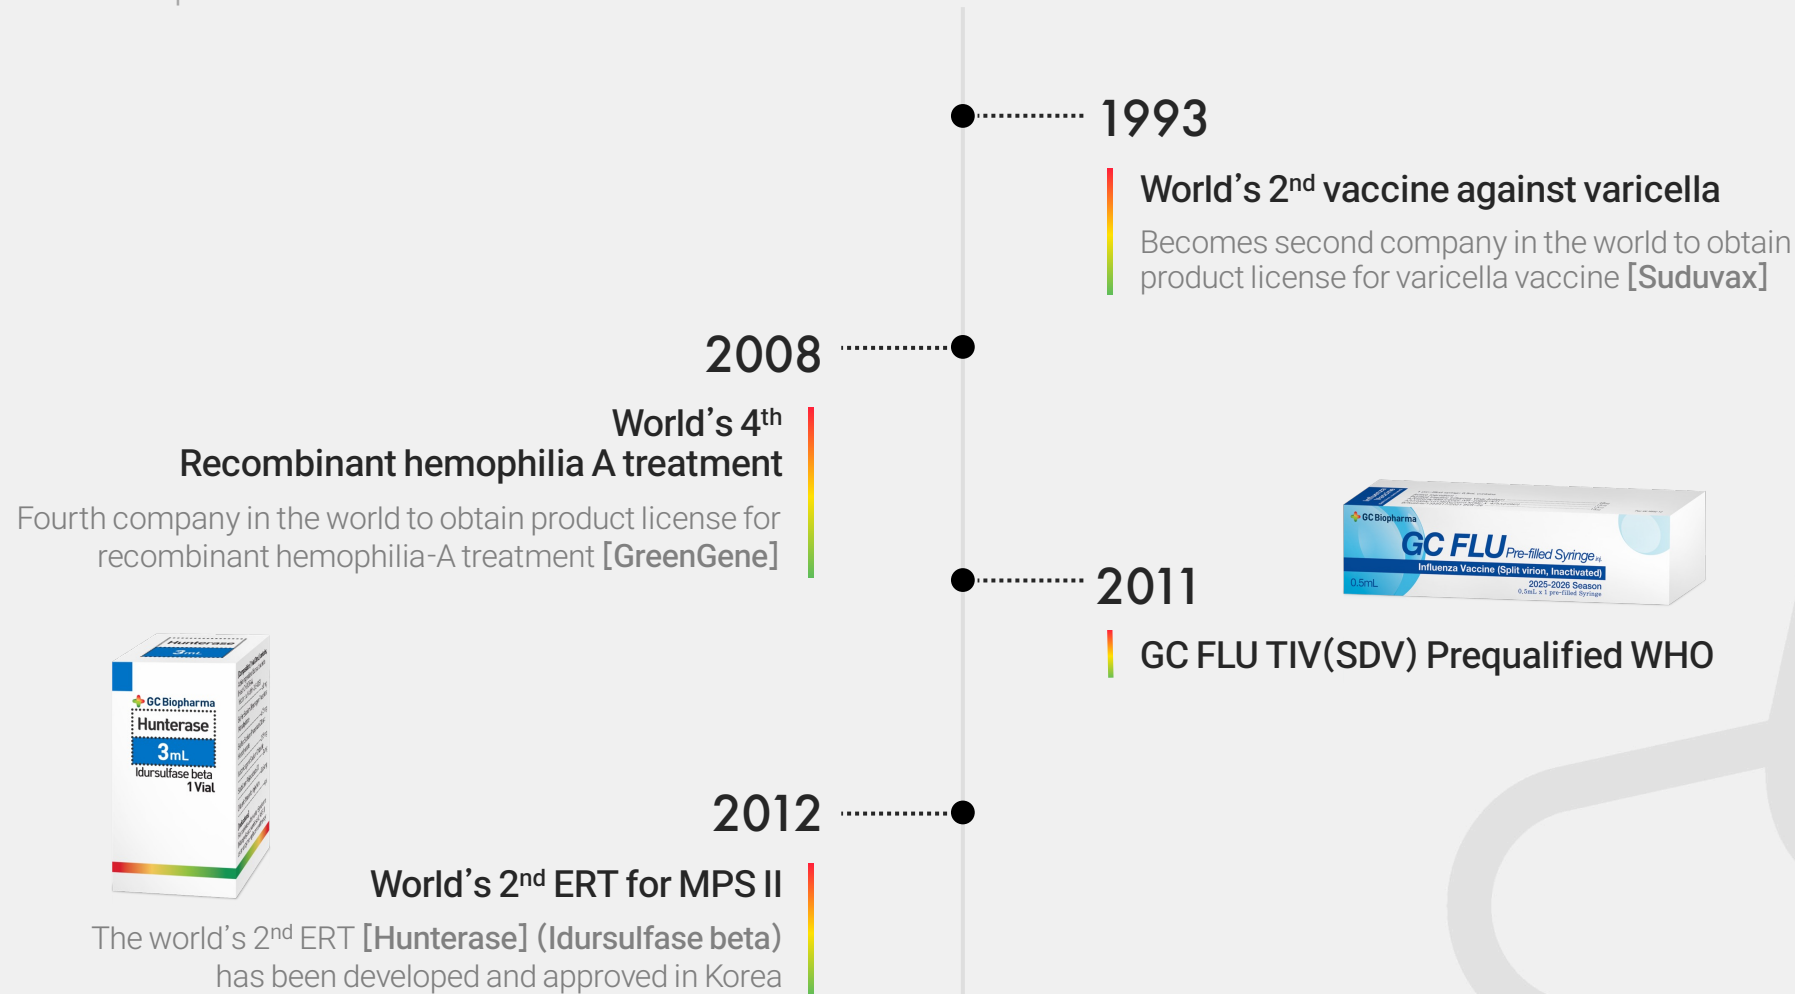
1993

World’s 2$^{nd}$ vaccine against varicella

Becomes second company in the world to obtain product license for varicella vaccine [Suduvax]

2008

World’s 4$^{th}$ Recombinant hemophilia A treatment

Fourth company in the world to obtain product license for recombinant hemophilia-A treatment [GreenGene]

GC Biopharma
GC FLU Pre-filled Syringe
Influenza Vaccine (Split virion, Inactivated)
0.5mL
2025-2026 Season
0.5mL x 1 pre-filled Syringe

2011

GC FLU TIV(SDV) Prequalified WHO

Hunterase
3mL
GC Biopharma
Hunterase
3mL
Idursulfase beta
1 Vial

2012

World’s 2$^{nd}$ ERT for MPS II

The world’s 2$^{nd}$ ERT [Hunterase] (Idursulfase beta) has been developed and approved in Korea